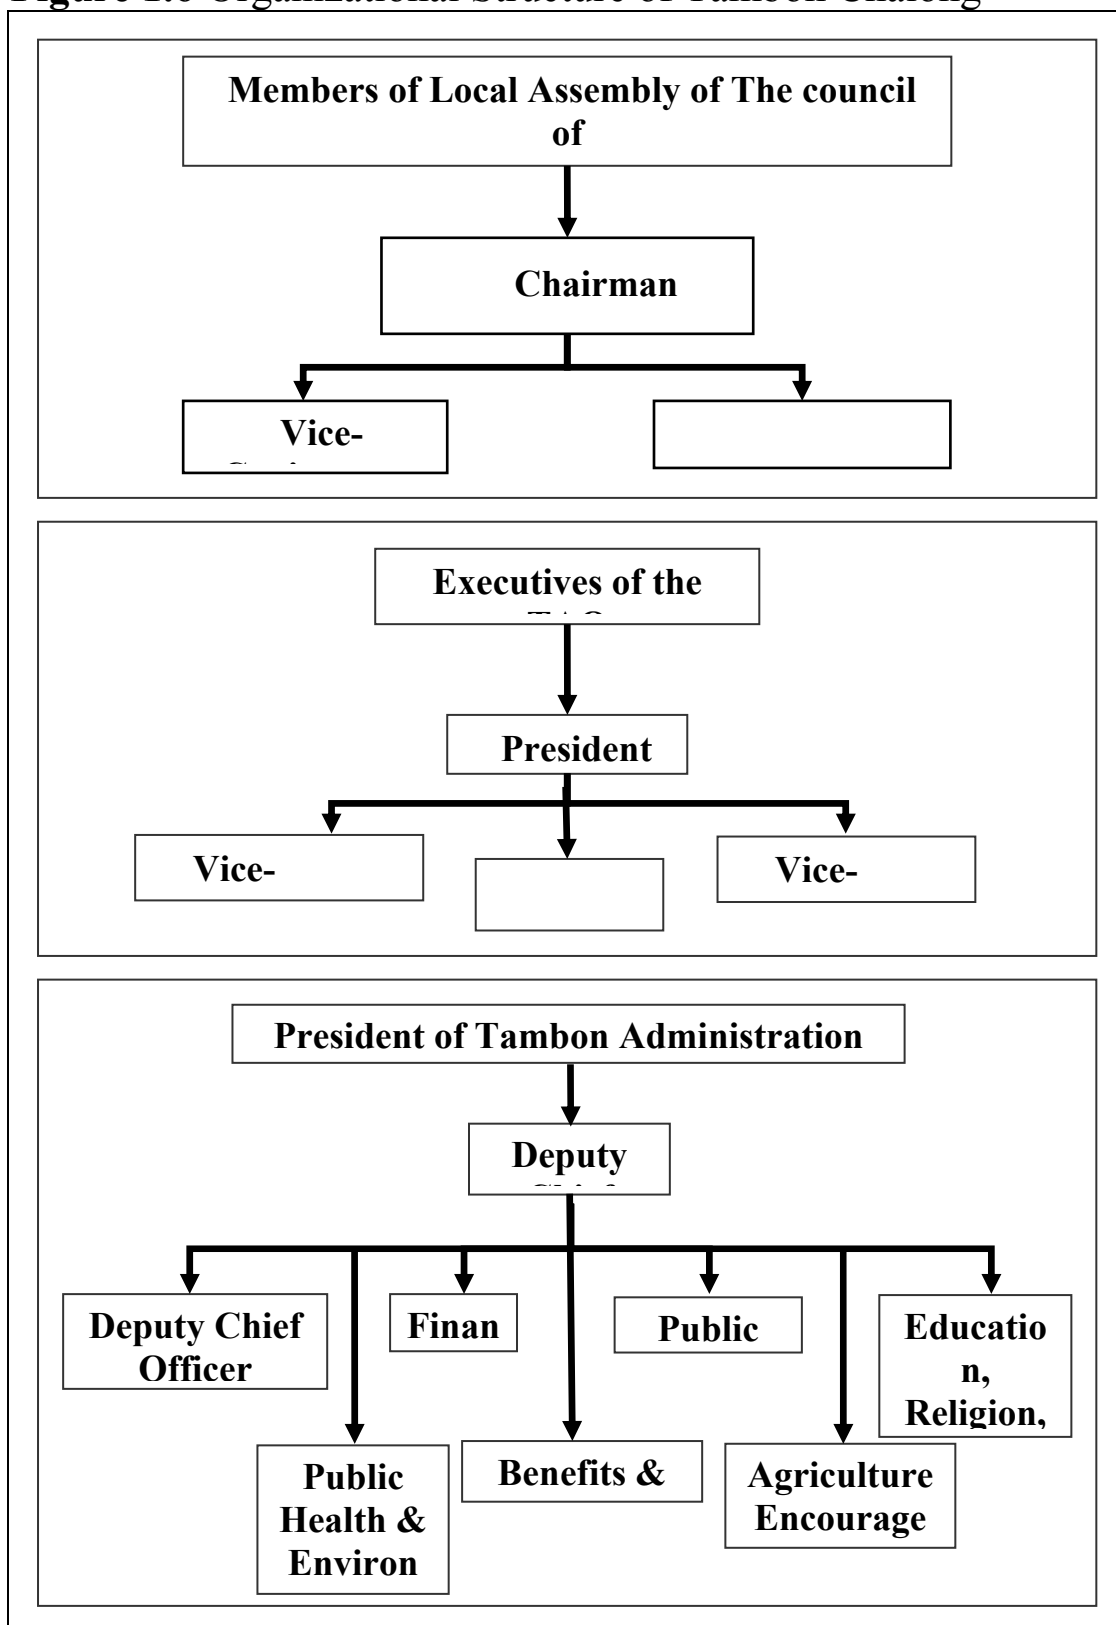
Figure 1.6 Organizational Structure of Tambon Chalong

Members of Local Assembly of The council of

Chairman

Vice-

Executives of the

President

Vice-

Vice-

President of Tambon Administration

Deputy

Deputy Chief Officer

Finan

Public

Educatio n, Religion,

Public Health & Environ

Benefits &

Agriculture Encourage